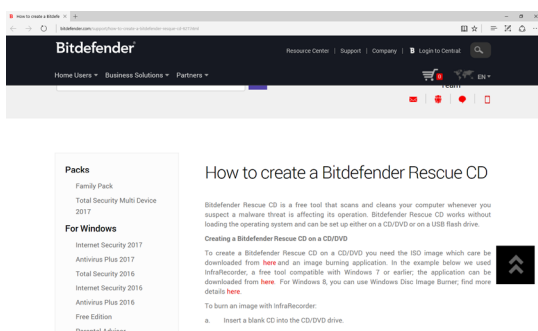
How to create a Bitdefe ×  +

bitdefender.com/support/how-to-create-a-bitdefender-rescue-cd-627.html

Bitdefender

Resource Center | Support | Company | B Login to Central

Home Users ▾   Business Solutions ▾   Partners ▾

0

EN ▾

Team

Packs

Family Pack

Total Security Multi Device 2017

For Windows

Internet Security 2017

Antivirus Plus 2017

Total Security 2016

Internet Security 2016

Antivirus Plus 2016

Free Edition

Parental Advisor

How to create a Bitdefender Rescue CD

Bitdefender Rescue CD is a free tool that scans and cleans your computer whenever you suspect a malware threat is affecting its operation. Bitdefender Rescue CD works without loading the operating system and can be set up either on a CD/DVD or on a USB flash drive.

Creating a Bitdefender Rescue CD on a CD/DVD

To create a Bitdefender Rescue CD on a CD/DVD you need the ISO image which care be downloaded from here and an image burning application. In the example below we used InfraRecorder, a free tool compatible with Windows 7 or earlier; the application can be downloaded from here. For Windows 8, you can use Windows Disc Image Burner; find more details here.

To burn an image with InfraRecorder:

a. Insert a blank CD into the CD/DVD drive.